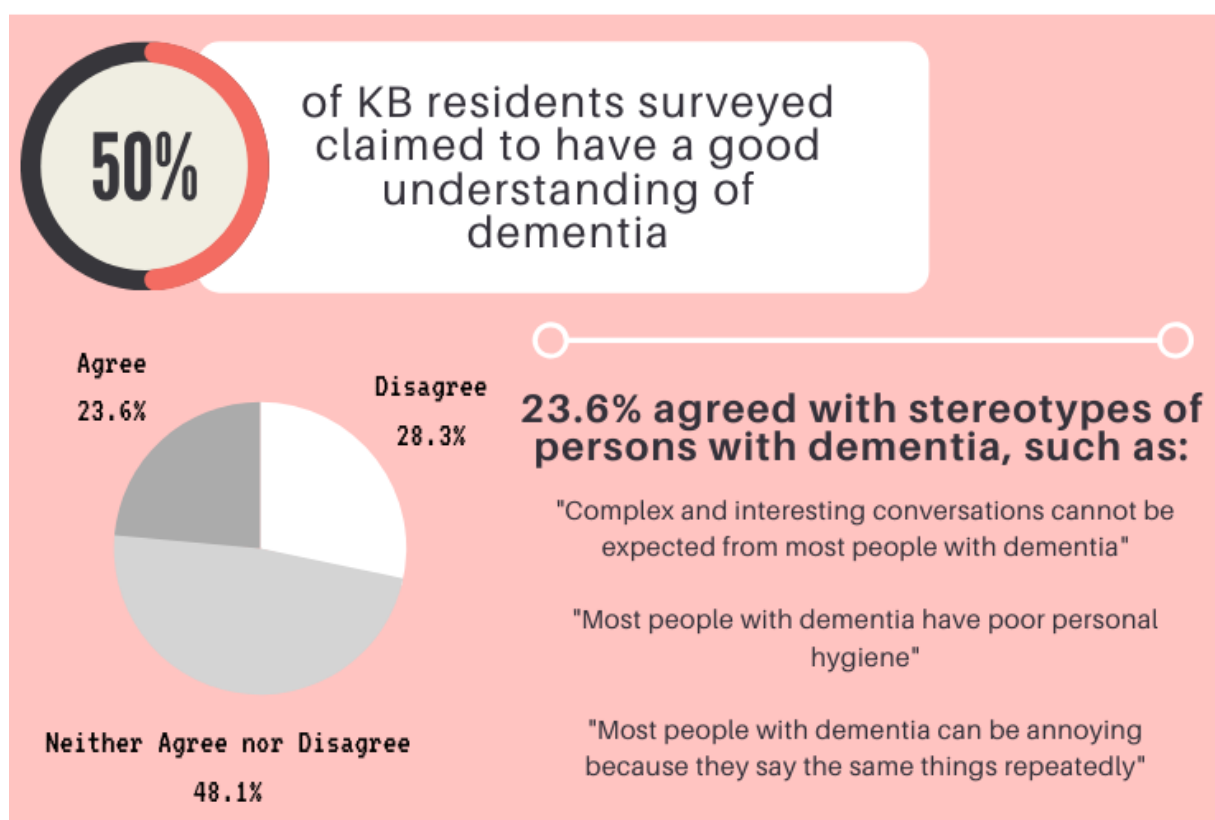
50%

of KB residents surveyed claimed to have a good understanding of dementia

Agree
23.6%

Disagree
28.3%

Neither Agree nor Disagree
48.1%

23.6% agreed with stereotypes of persons with dementia, such as:

"Complex and interesting conversations cannot be expected from most people with dementia"

"Most people with dementia have poor personal hygiene"

"Most people with dementia can be annoying because they say the same things repeatedly"